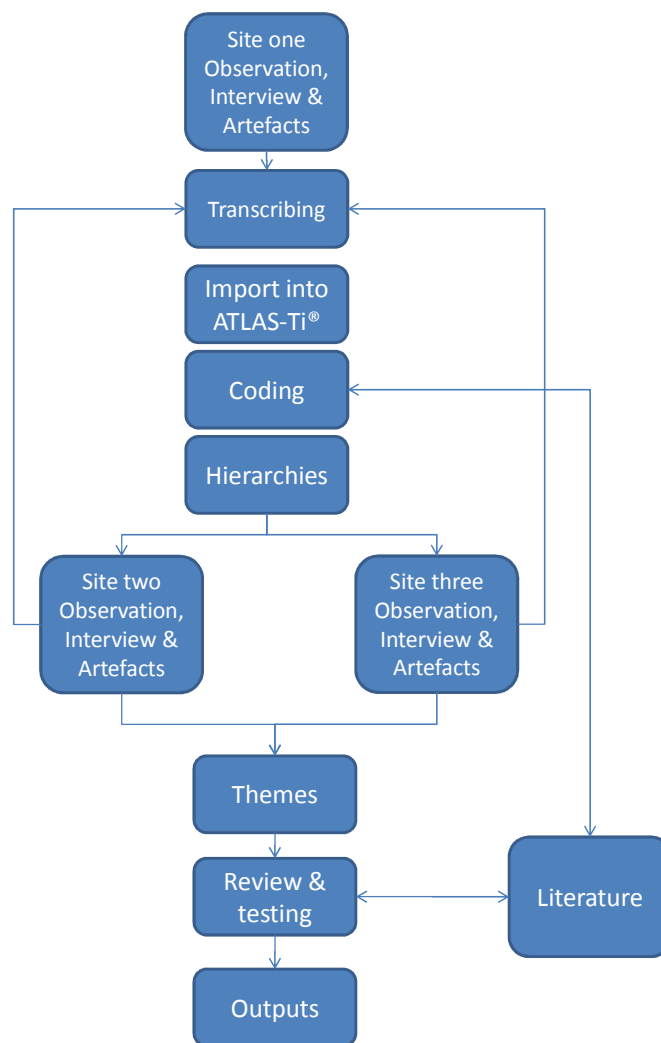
Site one Observation, Interview & Artefacts

Transcribing

Import into ATLAS-Ti®

Coding

Hierarchies

Site two Observation, Interview & Artefacts

Site three Observation, Interview & Artefacts

Themes

Review & testing

Literature

Outputs